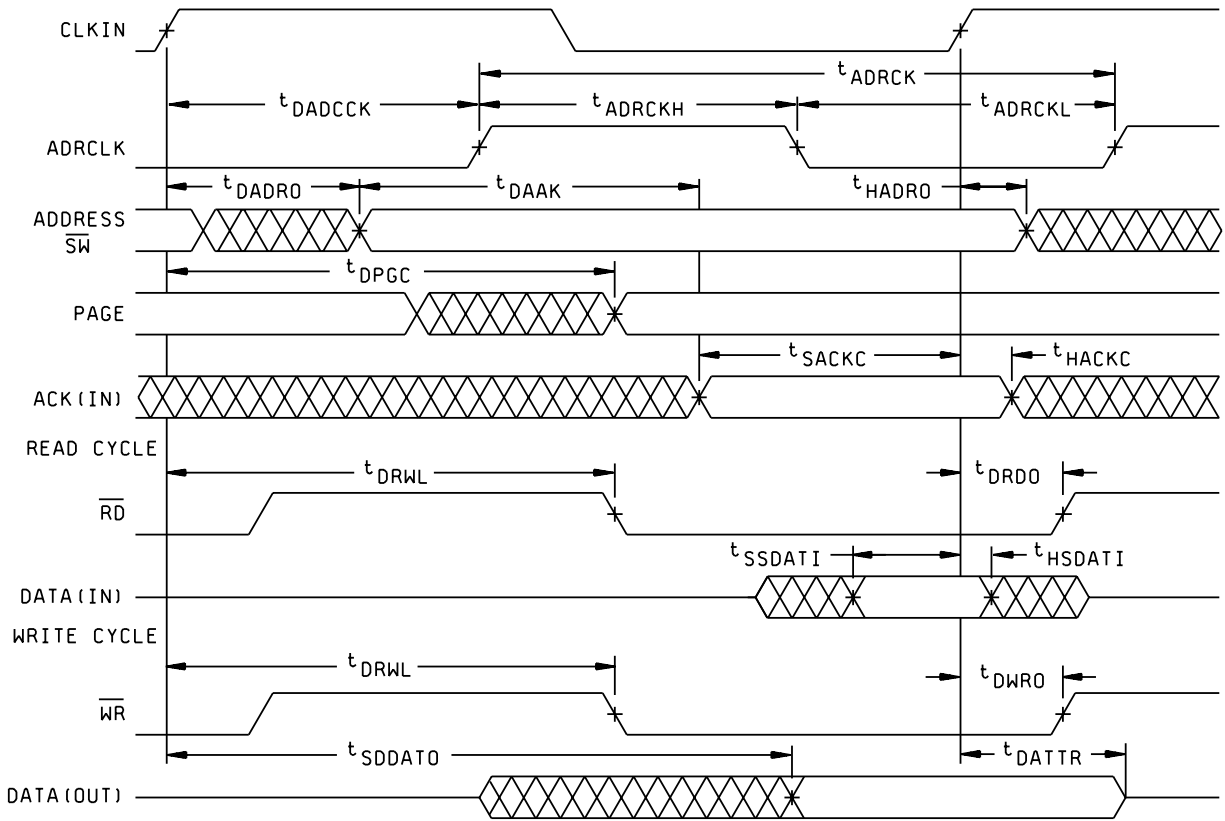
CLKIN

$t_{ADRCK}$

$t_{DADCCK}$

$t_{ADRCKH}$

$t_{ADRCKL}$

ADRCLK

$t_{DADRO}$

$t_{DAAK}$

$t_{HADRO}$

ADDRESS
$\overline{SW}$

$t_{DPGC}$

PAGE

$t_{SACKC}$

$t_{HACKC}$

ACK(IN)

READ CYCLE

$t_{DRWL}$

$t_{DRDO}$

$\overline{RD}$

$t_{SSDATI}$

$t_{HSDATI}$

DATA(IN)

WRITE CYCLE

$t_{DRWL}$

$t_{DWRO}$

$\overline{WR}$

$t_{SDDATO}$

$t_{DATTR}$

DATA(OUT)